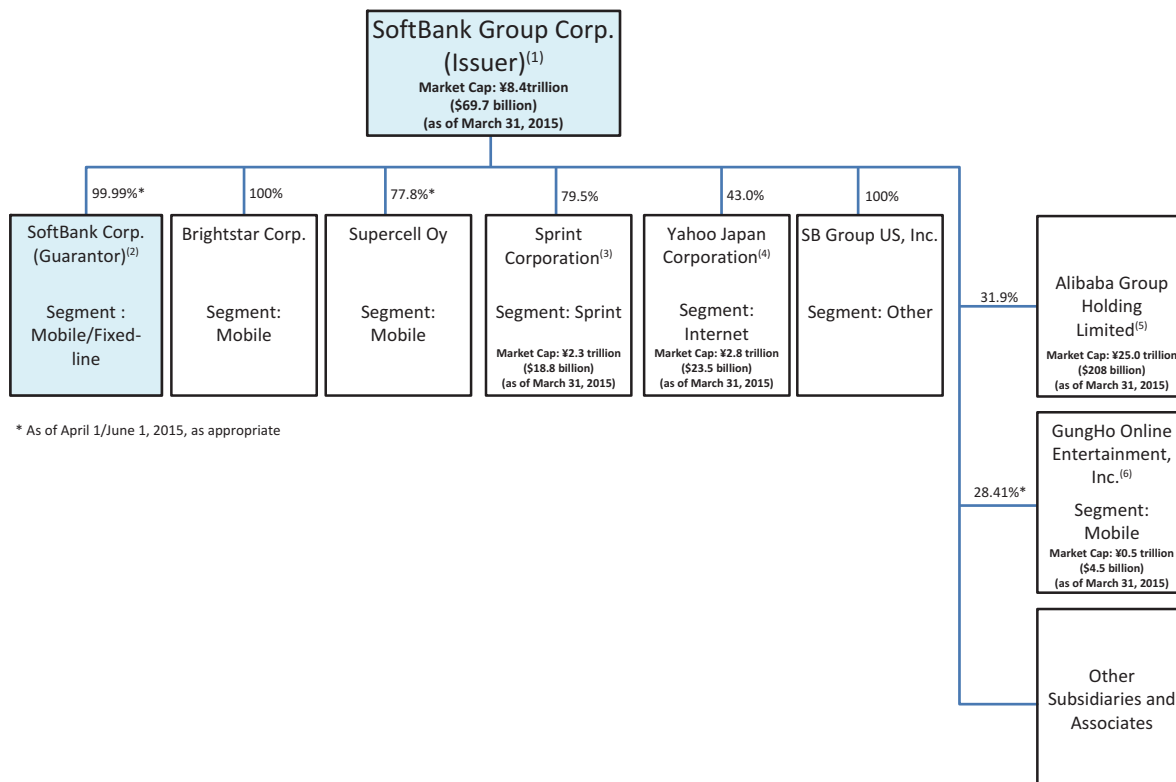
SoftBank Group Corp. (Issuer)$^{(1)}$
Market Cap: ¥8.4trillion ($69.7 billion) (as of March 31, 2015)

99.99%*

SoftBank Corp. (Guarantor)$^{(2)}$

Segment : Mobile/Fixed-line

100%

Brightstar Corp.

Segment: Mobile

77.8%*

Supercell Oy

Segment: Mobile

79.5%

Sprint Corporation$^{(3)}$

Segment: Sprint

Market Cap: ¥2.3 trillion ($18.8 billion) (as of March 31, 2015)

43.0%

Yahoo Japan Corporation$^{(4)}$

Segment: Internet

Market Cap: ¥2.8 trillion ($23.5 billion) (as of March 31, 2015)

100%

SB Group US, Inc.

Segment: Other

31.9%

Alibaba Group Holding Limited$^{(5)}$

Market Cap: ¥25.0 trillion ($208 billion) (as of March 31, 2015)

28.41%*

GungHo Online Entertainment, Inc.$^{(6)}$

Segment: Mobile

Market Cap: ¥0.5 trillion ($4.5 billion) (as of March 31, 2015)

Other Subsidiaries and Associates

* As of April 1/June 1, 2015, as appropriate